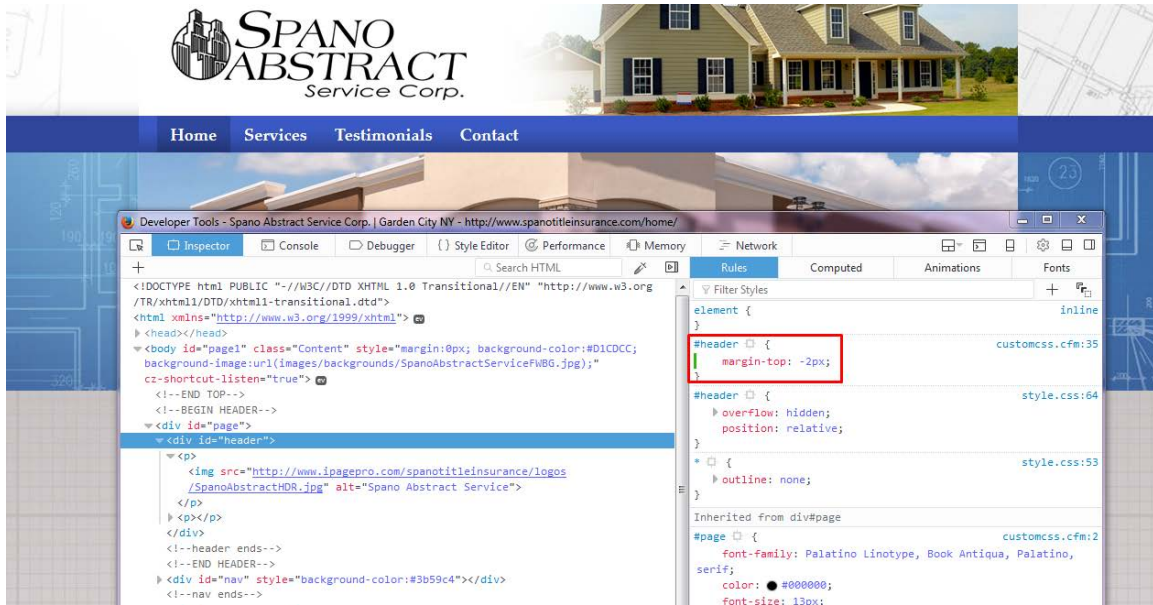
SPANO ABSTRACT Service Corp.

Home Services Testimonials Contact

Developer Tools - Spano Abstract Service Corp. | Garden City NY - http://www.spanotitleinsurance.com/home/

Inspector Console Debugger { } Style Editor Performance Memory Network

Search HTML

Rules Computed Animations Fonts

Filter Styles

<!DOCTYPE html PUBLIC "-//W3C//DTD XHTML 1.0 Transitional//EN" "http://www.w3.org/TR/xhtml1/DTD/xhtml1-transitional.dtd">
<html xmlns="http://www.w3.org/1999/xhtml"> ev
<head></head>
<body id="page1" class="Content" style="margin:0px; background-color:#D1CDCC; background-image:url(images/backgrounds/SpanoAbstractServiceFWBG.jpg);" cz-shortcut-listen="true"> ev
<!--END TOP-->
<!--BEGIN HEADER-->
<div id="page">
<div id="header">
<p>
<img src="http://www.ipagepro.com/spanotitleinsurance/logos/SpanoAbstractHDR.jpg" alt="Spano Abstract Service">
</p>
<p></p>
</div>
<!--header ends-->
<!--END HEADER-->
<div id="nav" style="background-color:#3b59c4"></div>
<!--nav ends-->

element { inline
}
#header { customcss.cfm:35
margin-top: -2px;
}
#header { style.css:64
overflow: hidden;
position: relative;
}
* { style.css:53
outline: none;
}
Inherited from div#page
#page { customcss.cfm:2
font-family: Palatino Linotype, Book Antiqua, Palatino, serif;
color: #000000;
font-size: 13px;